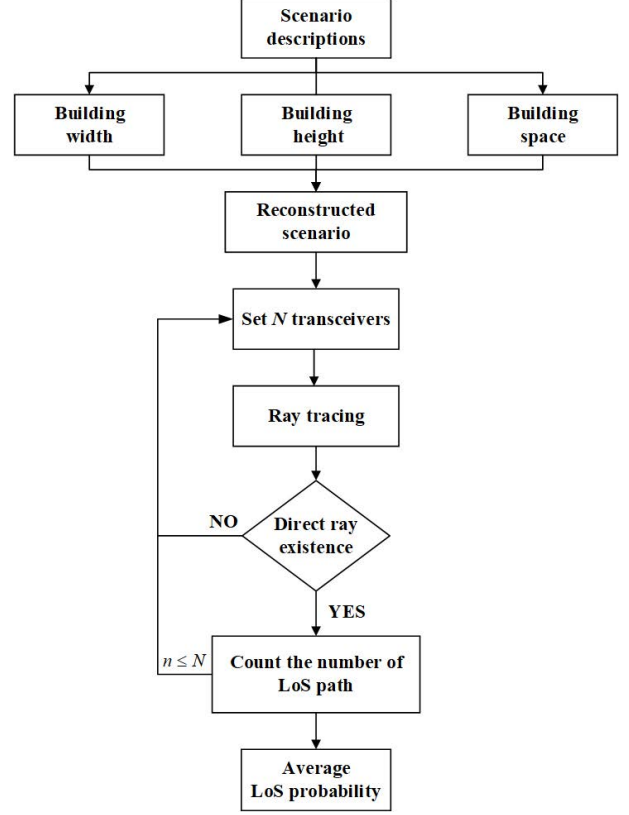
Scenario descriptions

Building width

Building height

Building space

Reconstructed scenario

Set $N$ transceivers

Ray tracing

NO

Direct ray existence

YES

$n \leq N$

Count the number of LoS path

Average LoS probability